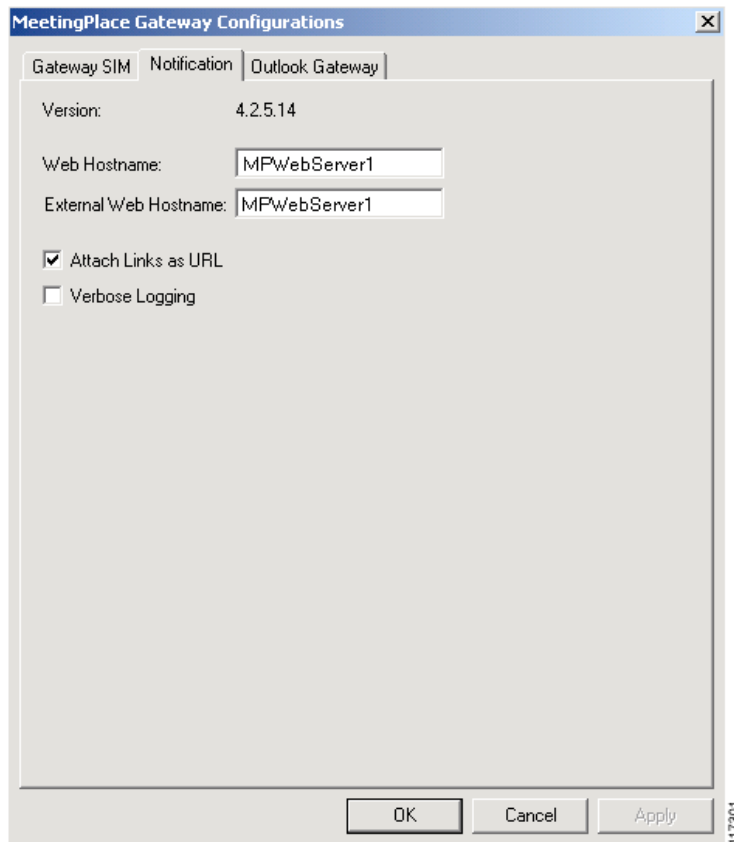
MeetingPlace Gateway Configurations

Gateway SIM | Notification | Outlook Gateway

Version: 4.2.5.14

Web Hostname: MPWebServer1

External Web Hostname: MPWebServer1

Attach Links as URL

Verbose Logging

OK Cancel Apply

117301